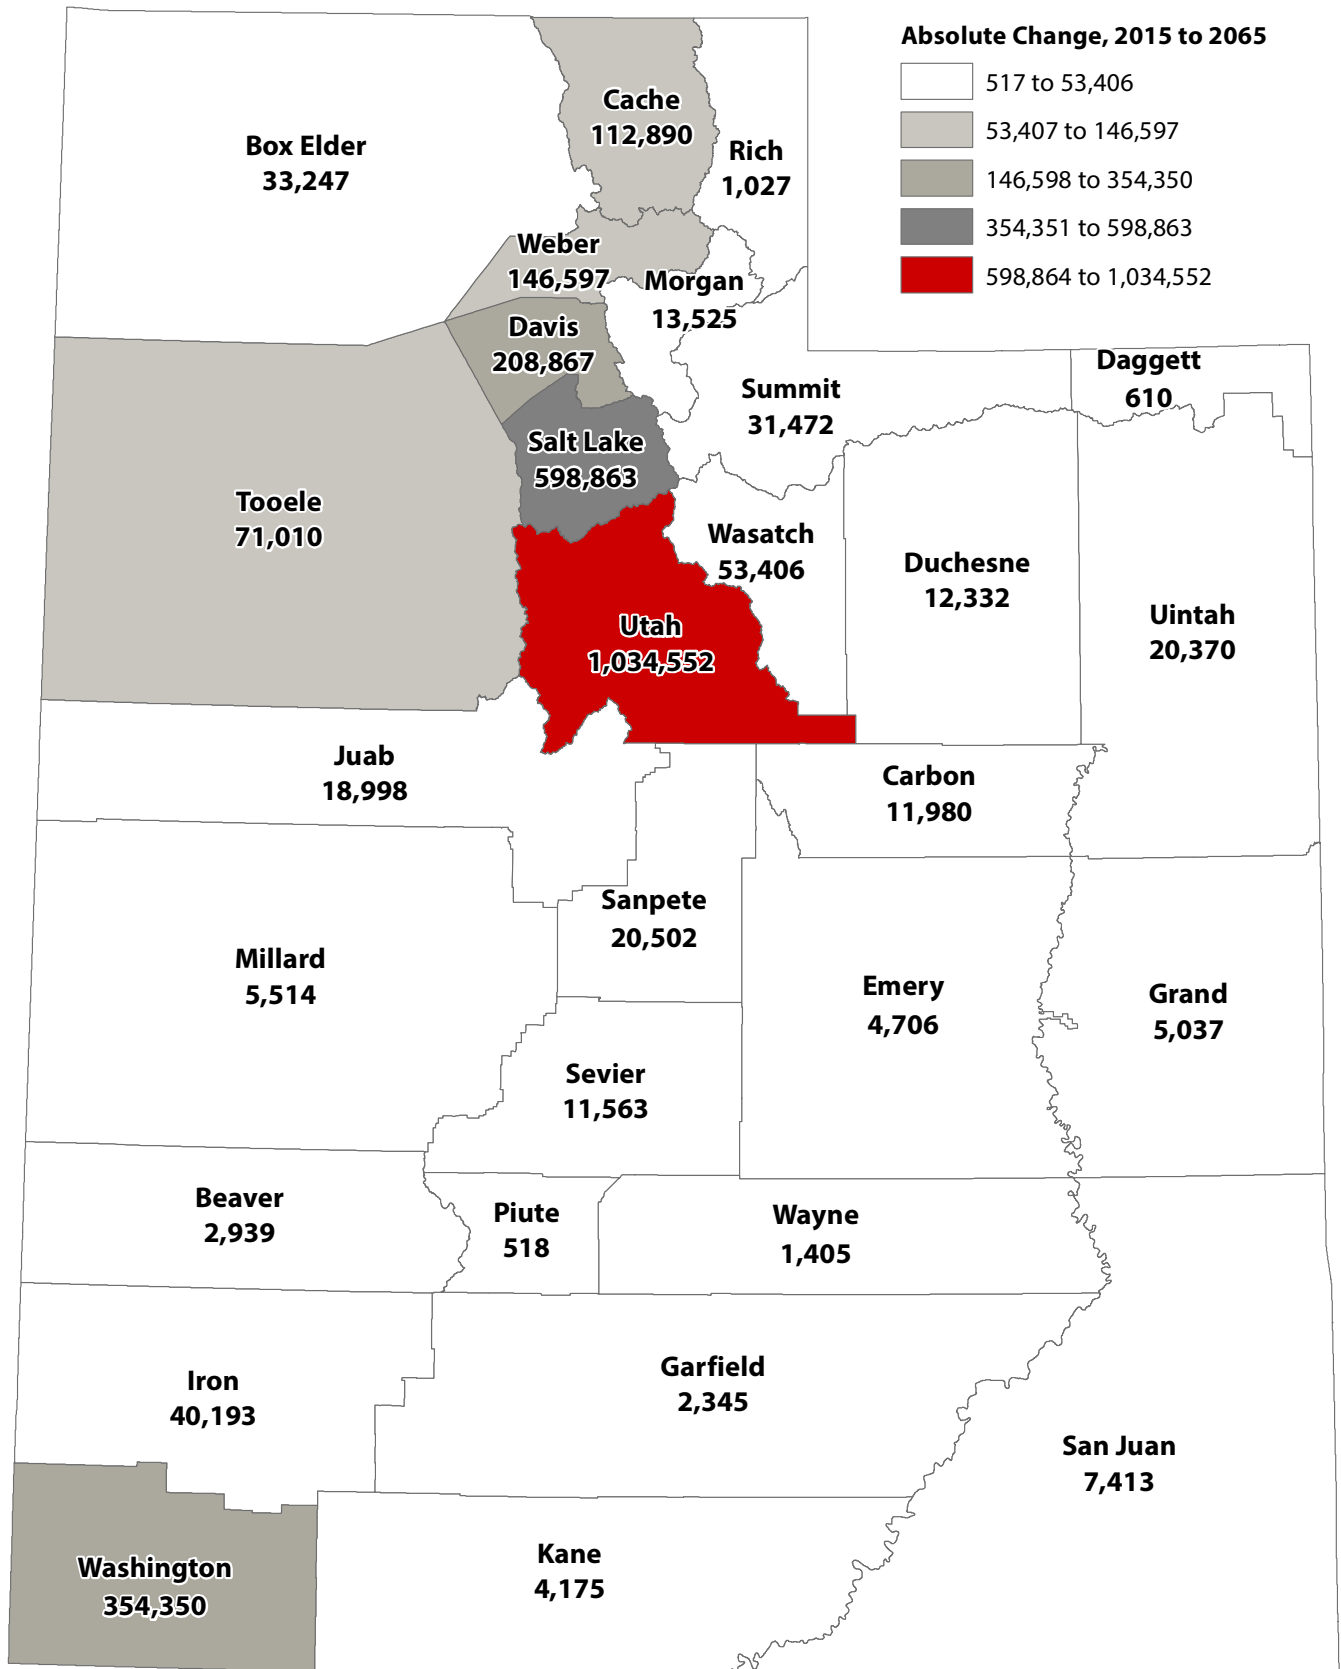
Absolute Change, 2015 to 2065
517 to 53,406
53,407 to 146,597
146,598 to 354,350
354,351 to 598,863
598,864 to 1,034,552

Cache
112,890

Box Elder
33,247

Rich
1,027

Weber
146,597

Morgan
13,525

Davis
208,867

Daggett
610

Summit
31,472

Salt Lake
598,863

Tooele
71,010

Wasatch
53,406

Duchesne
12,332

Uintah
20,370

Utah
1,034,552

Juab
18,998

Carbon
11,980

Sanpete
20,502

Millard
5,514

Emery
4,706

Grand
5,037

Sevier
11,563

Beaver
2,939

Piute
518

Wayne
1,405

Iron
40,193

Garfield
2,345

San Juan
7,413

Washington
354,350

Kane
4,175